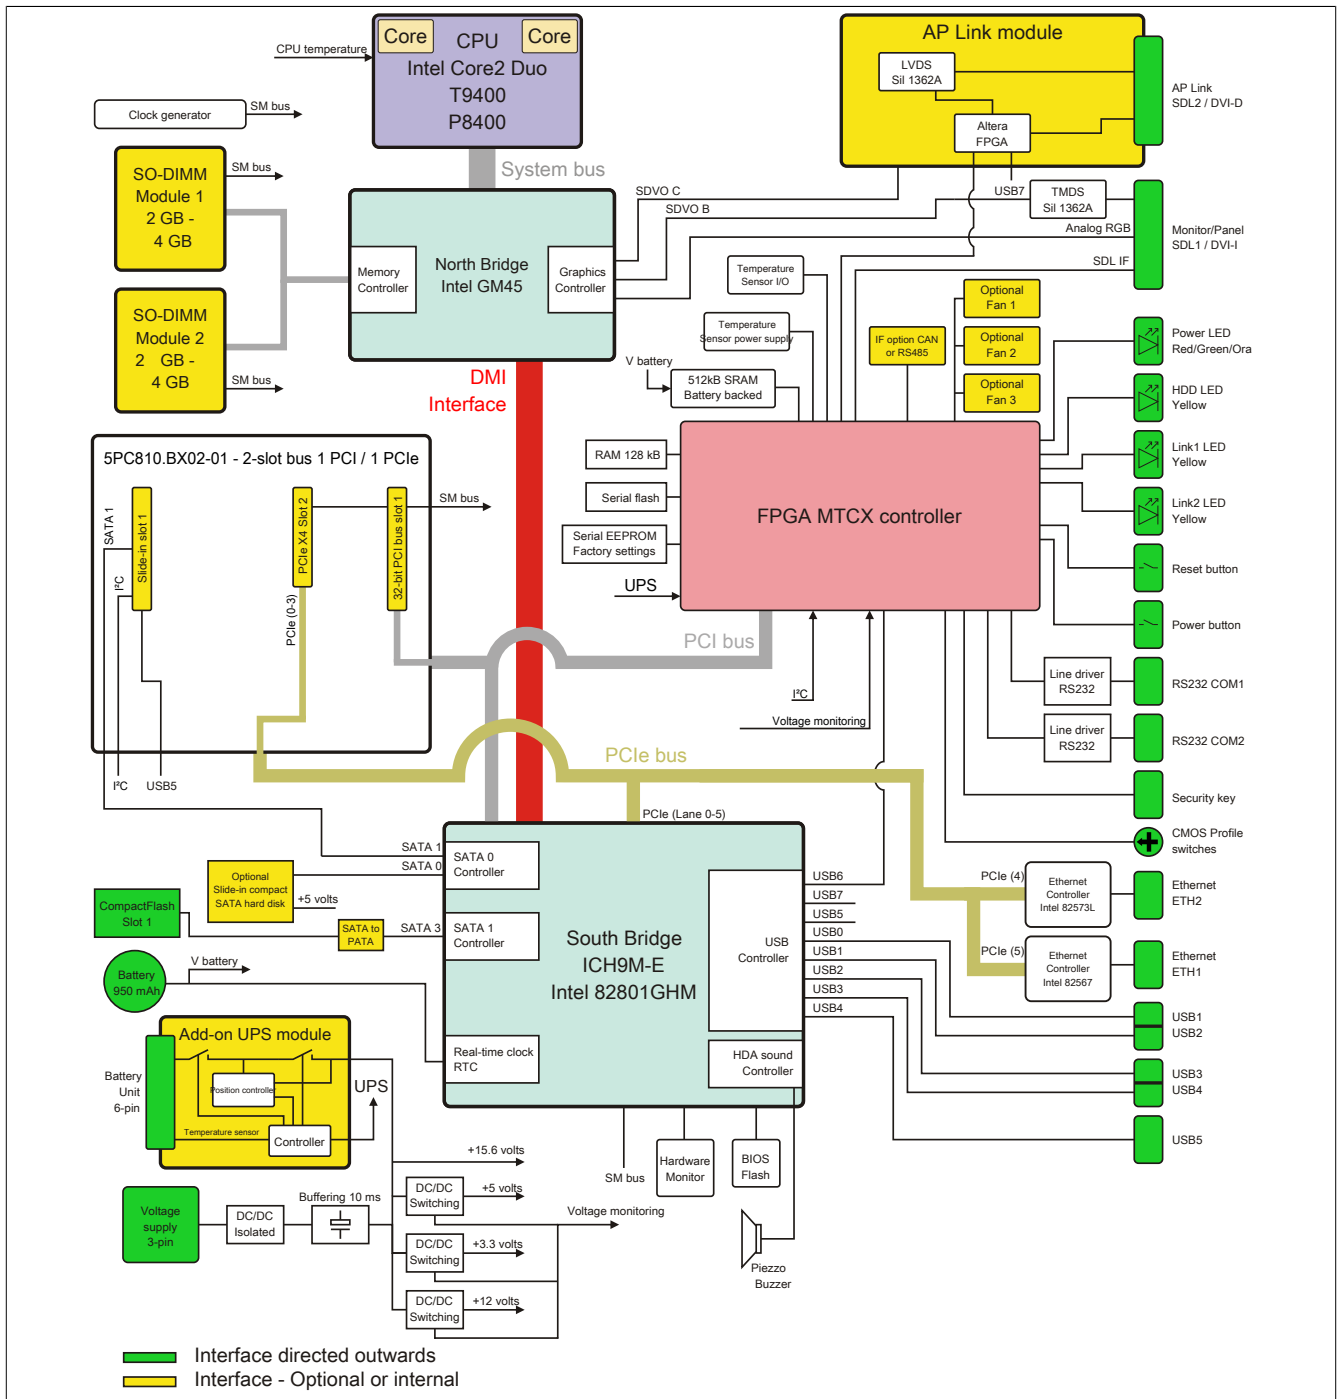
Core CPU Core
Intel Core2 Duo
T9400
P8400

CPU temperature

Clock generator
SM bus

SO-DIMM Module 1 2 GB - 4 GB
SM bus

SO-DIMM Module 2 2 GB - 4 GB
SM bus

System bus

Memory Controller
North Bridge Intel GM45
Graphics Controller

SDVO C
SDVO B

AP Link module
LVDS Sil 1362A
Altera FPGA
AP Link SDL2 / DVI-D

USB7
TMDS Sil 1362A
Analog RGB
SDL IF
Monitor/Panel SDL1 / DVI-I

Temperature Sensor I/O
Temperature Sensor power supply
V battery
512kB SRAM Battery backed
IF option CAN or RS485
Optional Fan 1
Optional Fan 2
Optional Fan 3

Power LED Red/Green/Ora
HDD LED Yellow
Link1 LED Yellow
Link2 LED Yellow
Reset button
Power button

DMI Interface

RAM 128 kB
Serial flash
Serial EEPROM Factory settings
UPS
FPGA MTCX controller

5PC810.BX02-01 - 2-slot bus 1 PCI / 1 PCIe
SATA 1
I²C
Slide-in slot 1
PCIe X4 Slot 2
PCIe (0-3)
32-bit PCI bus slot 1
SM bus
I²C
USB5

PCI bus
I²C
Voltage monitoring

Line driver RS232
RS232 COM1
Line driver RS232
RS232 COM2
Security key
CMOS Profile switches

PCIe bus
PCIe (Lane 0-5)

SATA 1
SATA 0
SATA 0 Controller
Optional Slide-in compact SATA hard disk
+5 volts
CompactFlash Slot 1
SATA to PATA
SATA 3
SATA 1 Controller
South Bridge ICH9M-E Intel 82801GHM
USB Controller
USB6
USB7
USB5
USB0
USB1
USB2
USB3
USB4

PCIe (4)
Ethernet Controller Intel 82573L
Ethernet ETH2
PCIe (5)
Ethernet Controller Intel 82567
Ethernet ETH1
USB1 USB2
USB3 USB4
USB5

Battery 950 mAh
V battery

Add-on UPS module
Battery Unit 6-pin
Position controller
Temperature sensor
Controller
UPS

Real-time clock RTC
HDA sound Controller

+15.6 volts
SM bus
Hardware Monitor
BIOS Flash

Voltage supply 3-pin
DC/DC Isolated
Buffering 10 ms
DC/DC Switching
+5 volts
Voltage monitoring
DC/DC Switching
+3.3 volts
DC/DC Switching
+12 volts
Piezzo Buzzer

Interface directed outwards
Interface - Optional or internal